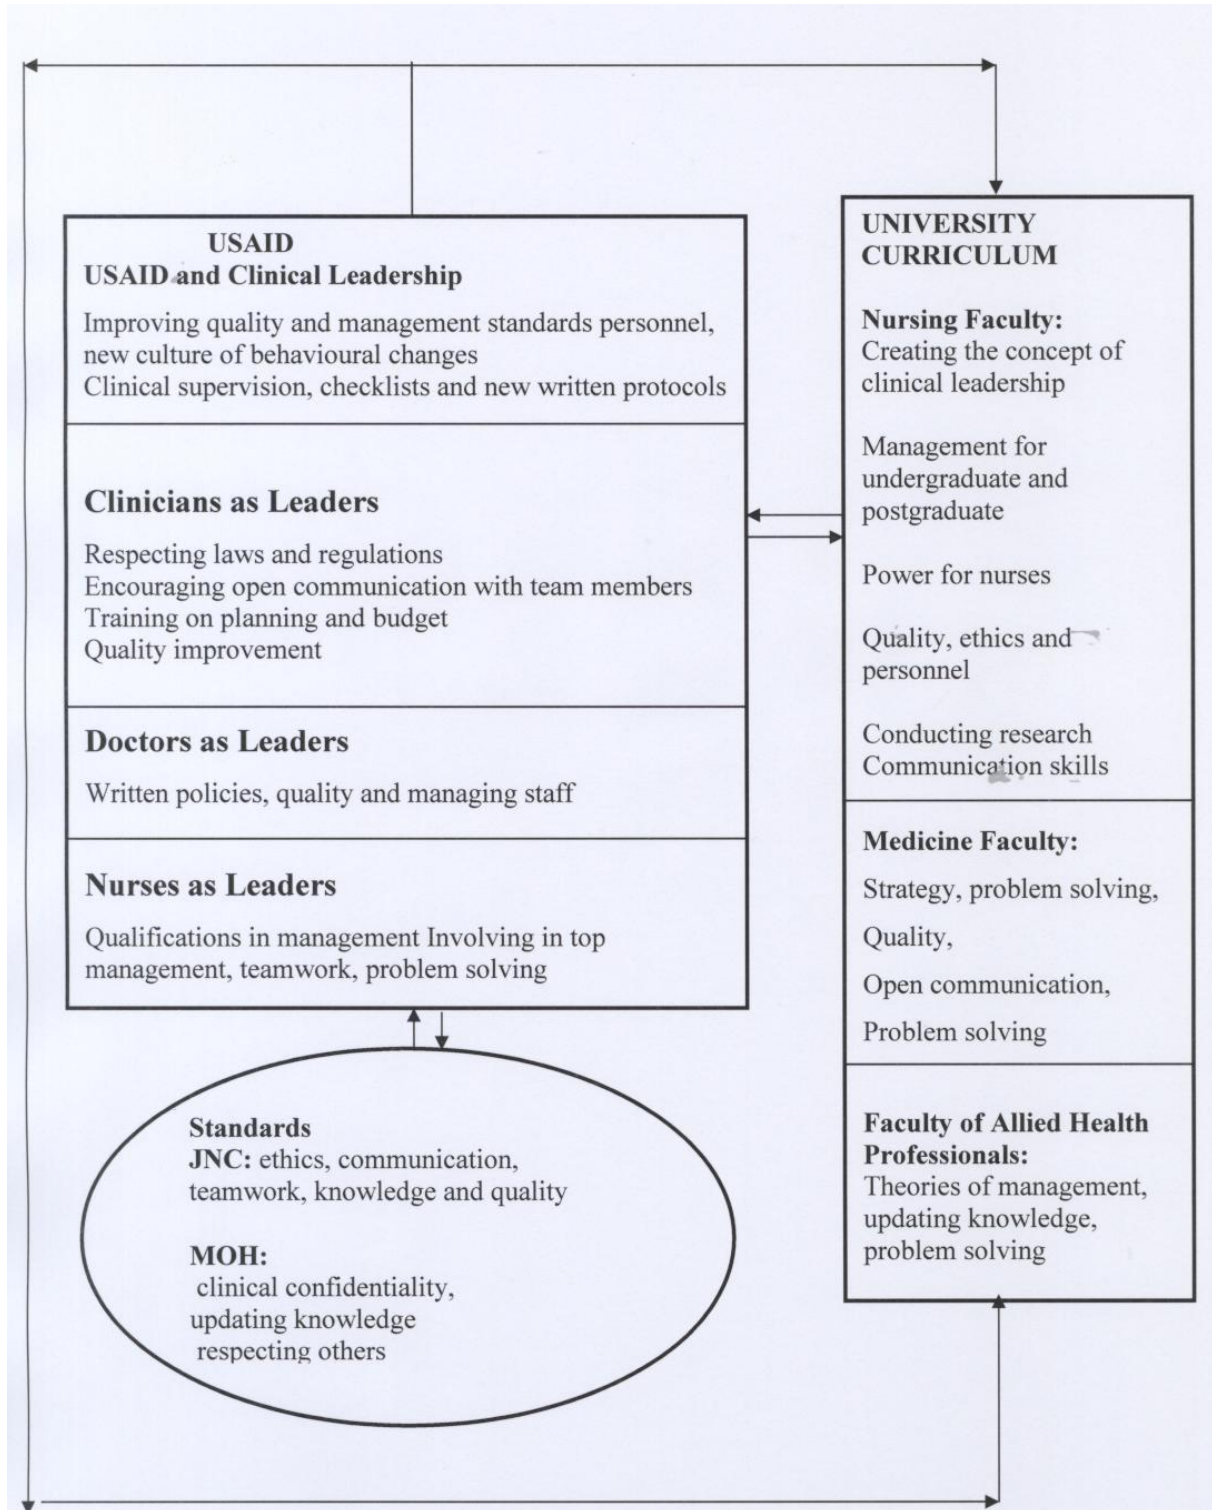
USAID
USAID and Clinical Leadership

Improving quality and management standards personnel, new culture of behavioural changes
Clinical supervision, checklists and new written protocols

Clinicians as Leaders

Respecting laws and regulations
Encouraging open communication with team members
Training on planning and budget
Quality improvement

Doctors as Leaders

Written policies, quality and managing staff

Nurses as Leaders

Qualifications in management Involving in top management, teamwork, problem solving

Standards
JNC: ethics, communication, teamwork, knowledge and quality

MOH:
clinical confidentiality,
updating knowledge
respecting others

UNIVERSITY CURRICULUM

Nursing Faculty:
Creating the concept of clinical leadership

Management for undergraduate and postgraduate

Power for nurses

Quality, ethics and personnel

Conducting research
Communication skills

Medicine Faculty:
Strategy, problem solving,
Quality,
Open communication,
Problem solving

Faculty of Allied Health Professionals:
Theories of management, updating knowledge, problem solving